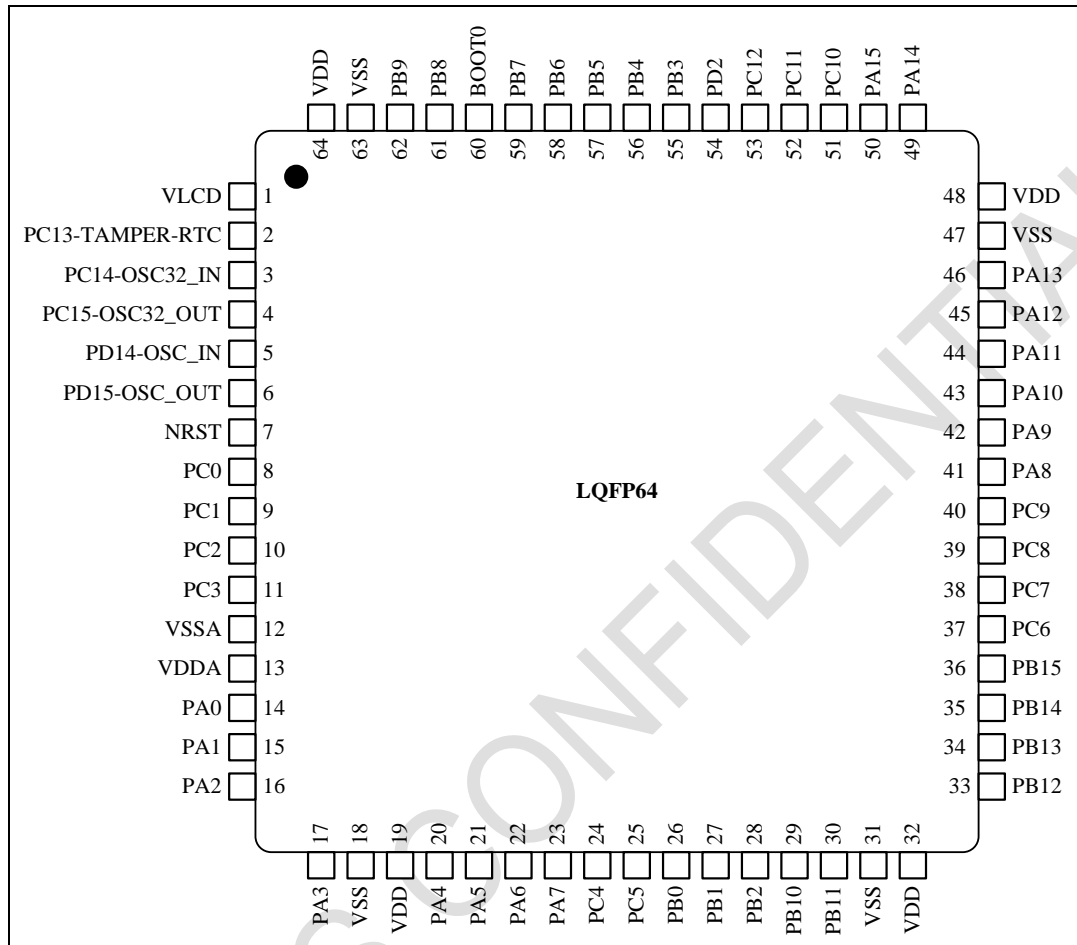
VDD VSS PB9 PB8 BOOT0 PB7 PB6 PB5 PB4 PB3 PD2 PC12 PC11 PC10 PA15 PA14

64 63 62 61 60 59 58 57 56 55 54 53 52 51 50 49

VLCD 1
PC13-TAMPER-RTC 2
PC14-OSC32_IN 3
PC15-OSC32_OUT 4
PD14-OSC_IN 5
PD15-OSC_OUT 6
NRST 7
PC0 8
PC1 9
PC2 10
PC3 11
VSSA 12
VDDA 13
PA0 14
PA1 15
PA2 16

48 VDD
47 VSS
46 PA13
45 PA12
44 PA11
43 PA10
42 PA9
41 PA8
40 PC9
39 PC8
38 PC7
37 PC6
36 PB15
35 PB14
34 PB13
33 PB12

LQFP64

17 18 19 20 21 22 23 24 25 26 27 28 29 30 31 32

PA3 VSS VDD PA4 PA5 PA6 PA7 PC4 PC5 PB0 PB1 PB2 PB10 PB11 VSS VDD

CONFIDENTIAL